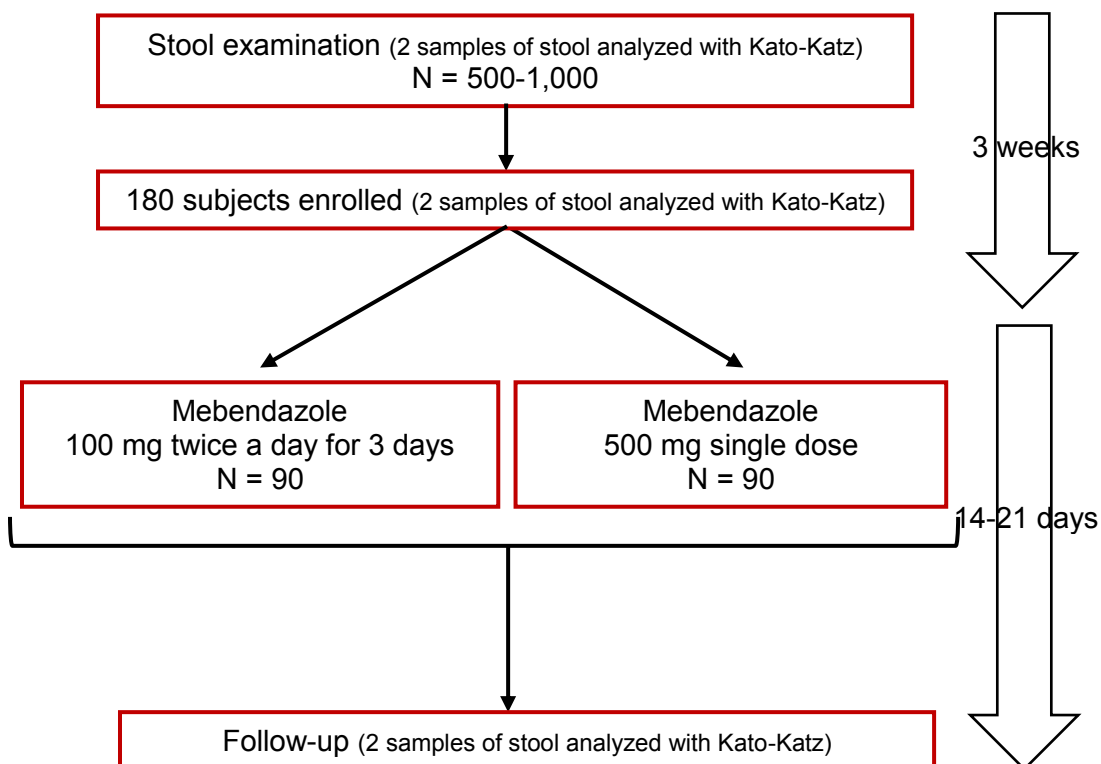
Stool examination (2 samples of stool analyzed with Kato-Katz)
N = 500-1,000

3 weeks

180 subjects enrolled (2 samples of stool analyzed with Kato-Katz)

Mebendazole
100 mg twice a day for 3 days
N = 90

Mebendazole
500 mg single dose
N = 90

14-21 days

Follow-up (2 samples of stool analyzed with Kato-Katz)